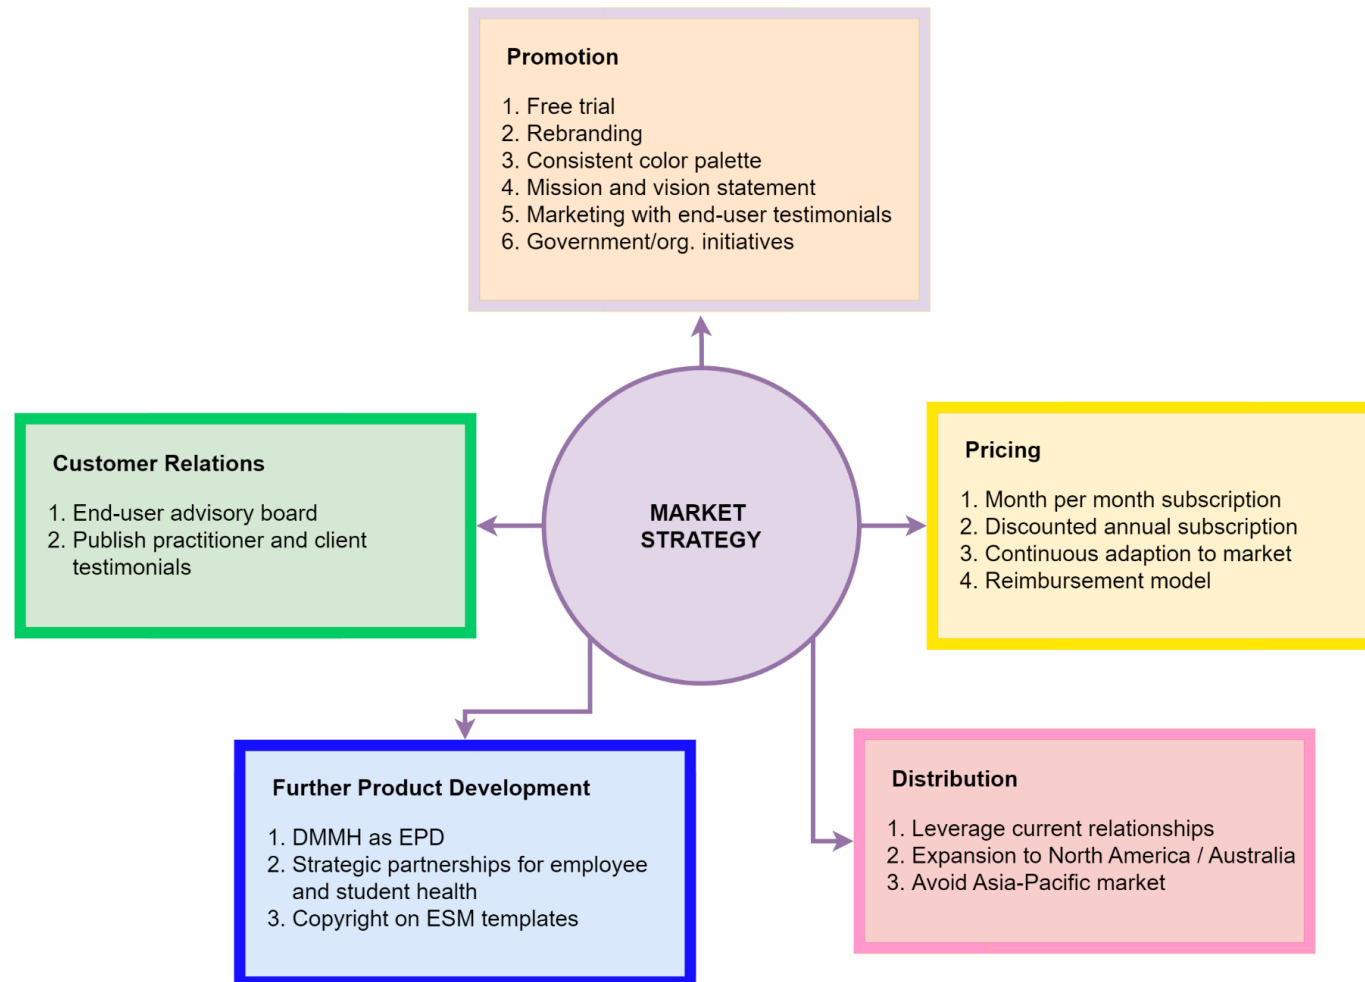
Promotion

1. Free trial
2. Rebranding
3. Consistent color palette
4. Mission and vision statement
5. Marketing with end-user testimonials
6. Government/org. initiatives

Customer Relations

1. End-user advisory board
2. Publish practitioner and client testimonials

MARKET STRATEGY

Pricing

1. Month per month subscription
2. Discounted annual subscription
3. Continuous adaption to market
4. Reimbursement model

Further Product Development

1. DMMH as EPD
2. Strategic partnerships for employee and student health
3. Copyright on ESM templates

Distribution

1. Leverage current relationships
2. Expansion to North America / Australia
3. Avoid Asia-Pacific market